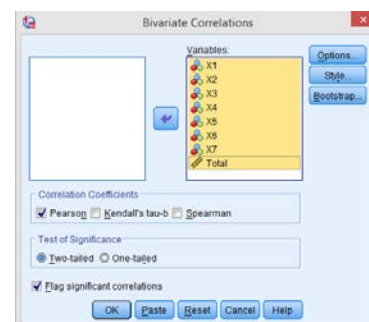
Bivariate Correlations

Variables:
X1
X2
X3
X4
X5
X6
X7
Total

Options...
Style...
Bootstrap...

Correlation Coefficients
Pearson Kendall's tau-b Spearman

Test of Significance
Two-tailed One-tailed

Flag significant correlations

OK Paste Reset Cancel Help